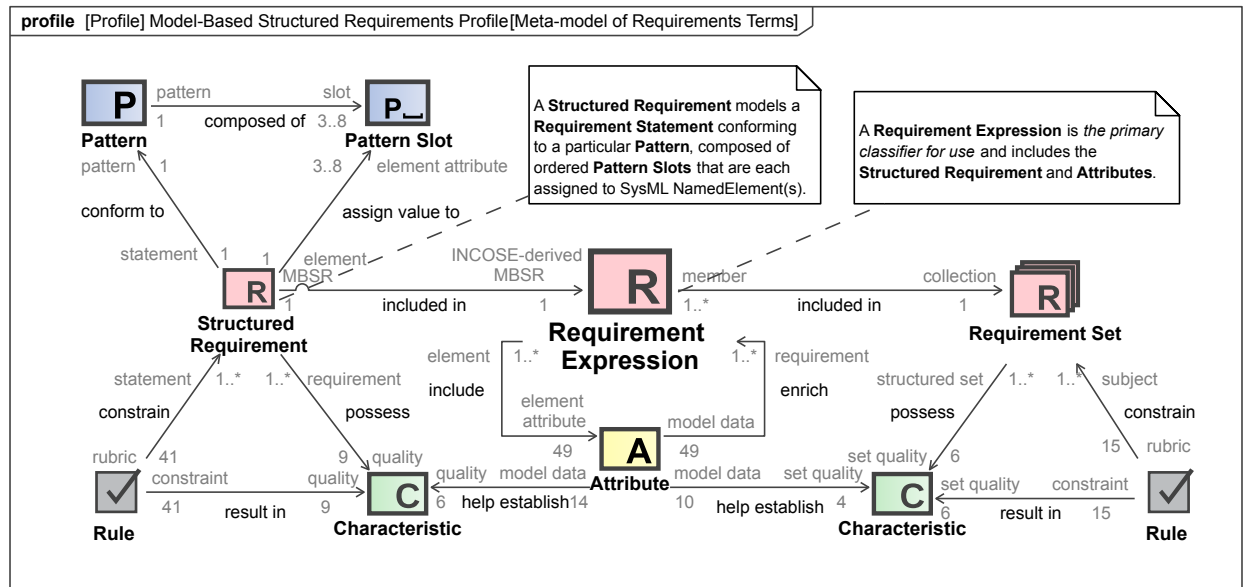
profile [Profile] Model-Based Structured Requirements Profile[Meta-model of Requirements Terms]

P
Pattern
pattern
1
composed of
slot
3..8
P_
Pattern Slot

A **Structured Requirement** models a **Requirement Statement** conforming to a particular **Pattern**, composed of ordered **Pattern Slots** that are each assigned to SysML NamedElement(s).

A **Requirement Expression** is *the primary classifier for use* and includes the **Structured Requirement** and **Attributes**.

pattern
1
3..8
element attribute
conform to
assign value to
statement
1
1
element
MBSR
1
R
Structured Requirement
INCOSE-derived MBSR
included in
1
R
Requirement Expression
member
1..*
included in
collection
1
R
Requirement Set

statement
1..*
constrain
1..*
requirement
possess
element
1..*
include
element attribute
49
1..*
requirement
enrich
model data
49
structured set
1..*
possess
1..*
subject
constrain
15
rubric

rubric
41
constraint
41
Rule
result in
9
quality
9
quality
C
6
Characteristic
quality
model data
help establish
14
A
Attribute
model data
10
help establish
set quality
4
set quality
6
C
6
Characteristic
set quality
constraint
result in
15
Rule